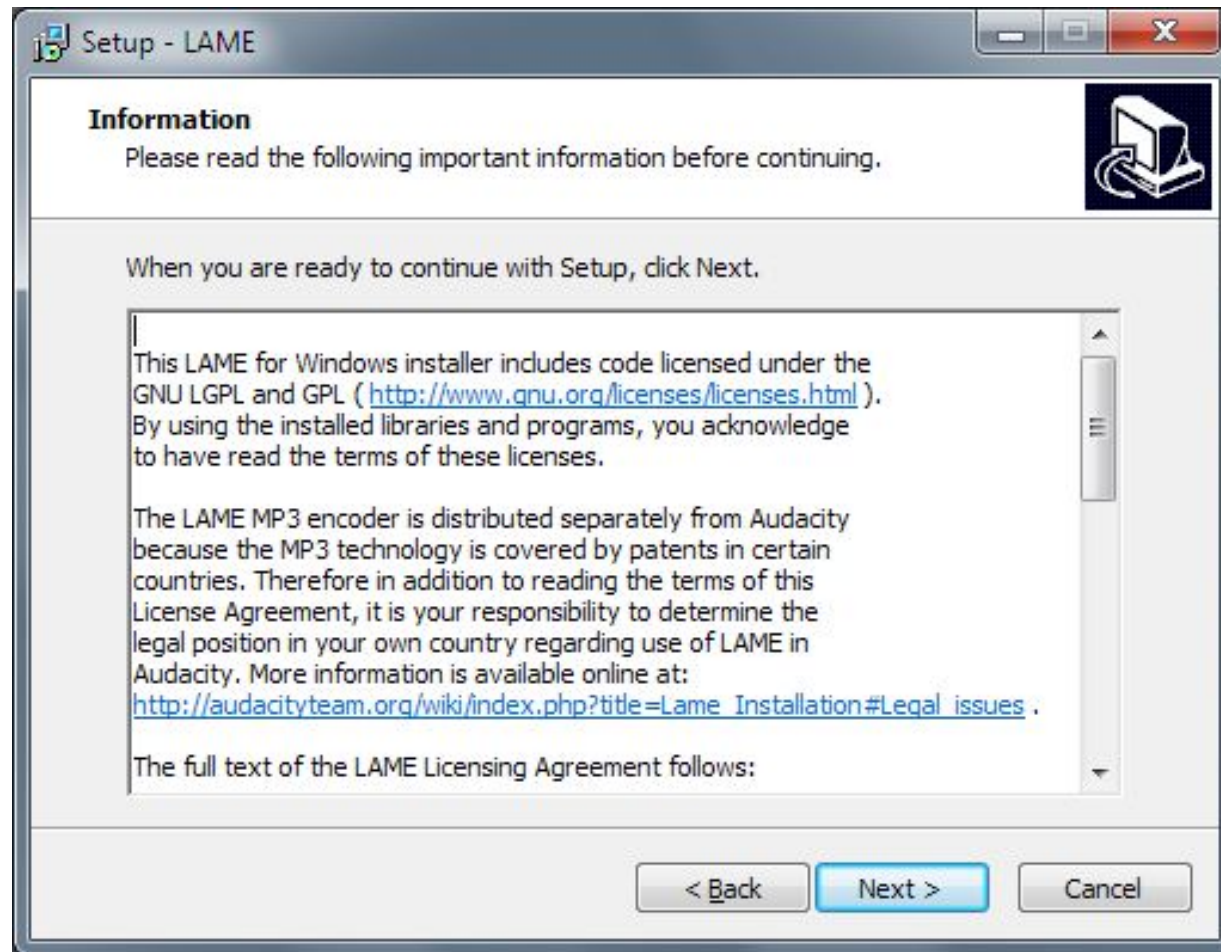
Setup - LAME

Information

Please read the following important information before continuing.

When you are ready to continue with Setup, click Next.

This LAME for Windows installer includes code licensed under the GNU LGPL and GPL ( http://www.gnu.org/licenses/licenses.html ). By using the installed libraries and programs, you acknowledge to have read the terms of these licenses.

The LAME MP3 encoder is distributed separately from Audacity because the MP3 technology is covered by patents in certain countries. Therefore in addition to reading the terms of this License Agreement, it is your responsibility to determine the legal position in your own country regarding use of LAME in Audacity. More information is available online at: http://audacityteam.org/wiki/index.php?title=Lame_Installation#Legal_issues .

The full text of the LAME Licensing Agreement follows:

< Back

Next >

Cancel